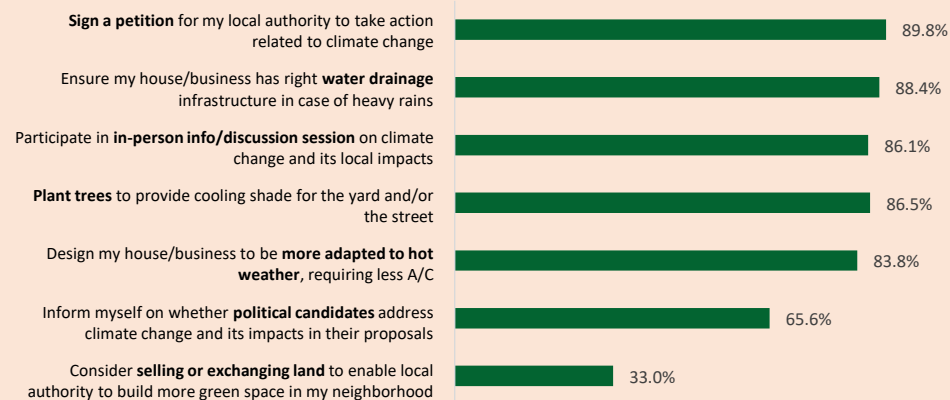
Sign a petition for my local authority to take action related to climate change — 89.8%

Ensure my house/business has right water drainage infrastructure in case of heavy rains — 88.4%

Participate in in-person info/discussion session on climate change and its local impacts — 86.1%

Plant trees to provide cooling shade for the yard and/or the street — 86.5%

Design my house/business to be more adapted to hot weather, requiring less A/C — 83.8%

Inform myself on whether political candidates address climate change and its impacts in their proposals — 65.6%

Consider selling or exchanging land to enable local authority to build more green space in my neighborhood — 33.0%